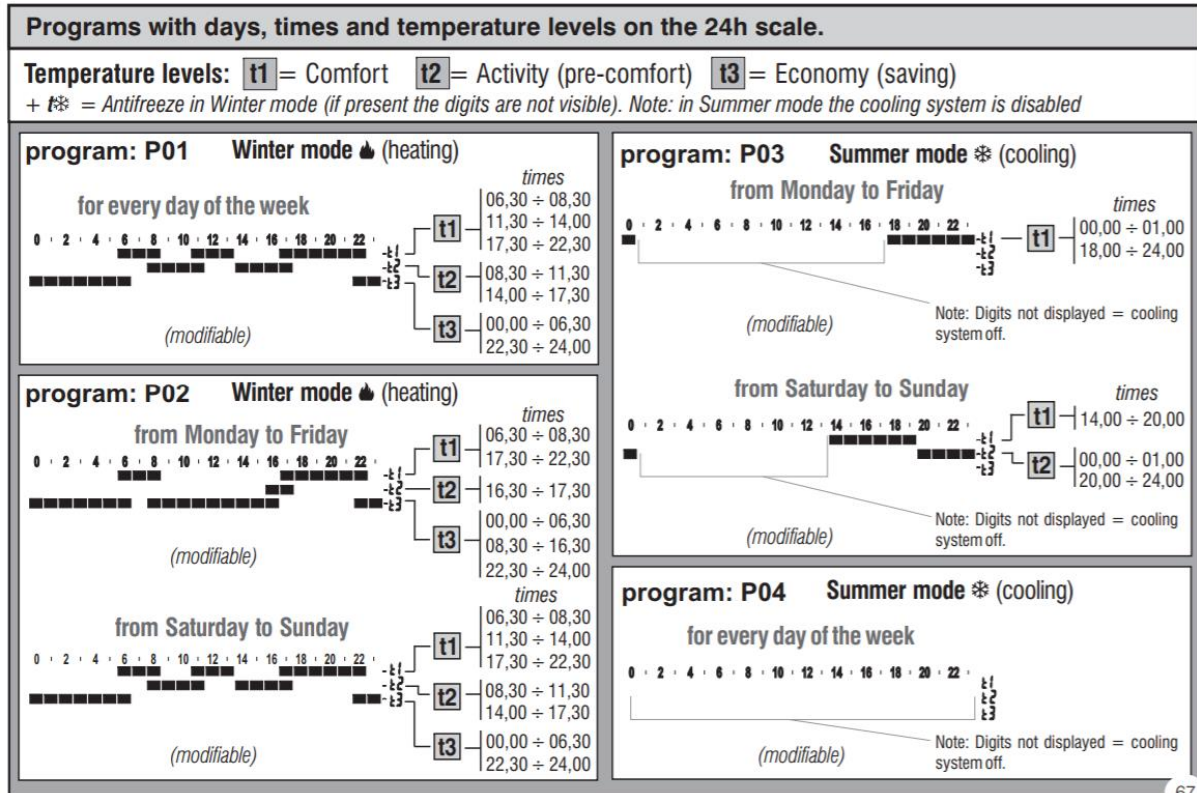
Programs with days, times and temperature levels on the 24h scale.

Temperature levels: t1 = Comfort t2 = Activity (pre-comfort) t3 = Economy (saving)
+ t❄ = Antifreeze in Winter mode (if present the digits are not visible). Note: in Summer mode the cooling system is disabled

program: P01 Winter mode (heating)

for every day of the week

0 2 4 6 8 10 12 14 16 18 20 22

t1 t2 t3

times
t1 06,30 ÷ 08,30
11,30 ÷ 14,00
17,30 ÷ 22,30
t2 08,30 ÷ 11,30
14,00 ÷ 17,30
t3 00,00 ÷ 06,30
22,30 ÷ 24,00

(modifiable)

program: P02 Winter mode (heating)

from Monday to Friday

0 2 4 6 8 10 12 14 16 18 20 22

t1 t2 t3

times
t1 06,30 ÷ 08,30
17,30 ÷ 22,30
t2 16,30 ÷ 17,30
t3 00,00 ÷ 06,30
08,30 ÷ 16,30
22,30 ÷ 24,00

(modifiable)

from Saturday to Sunday

0 2 4 6 8 10 12 14 16 18 20 22

t1 t2 t3

times
t1 06,30 ÷ 08,30
11,30 ÷ 14,00
17,30 ÷ 22,30
t2 08,30 ÷ 11,30
14,00 ÷ 17,30
t3 00,00 ÷ 06,30
22,30 ÷ 24,00

(modifiable)

program: P03 Summer mode ❄ (cooling)

from Monday to Friday

0 2 4 6 8 10 12 14 16 18 20 22

t1 t2 t3

times
t1 00,00 ÷ 01,00
18,00 ÷ 24,00

(modifiable)

Note: Digits not displayed = cooling system off.

from Saturday to Sunday

0 2 4 6 8 10 12 14 16 18 20 22

t1 t2 t3

times
t1 14,00 ÷ 20,00
t2 00,00 ÷ 01,00
20,00 ÷ 24,00

(modifiable)

Note: Digits not displayed = cooling system off.

program: P04 Summer mode ❄ (cooling)

for every day of the week

0 2 4 6 8 10 12 14 16 18 20 22

t1 t2 t3

(modifiable)

Note: Digits not displayed = cooling system off.

67